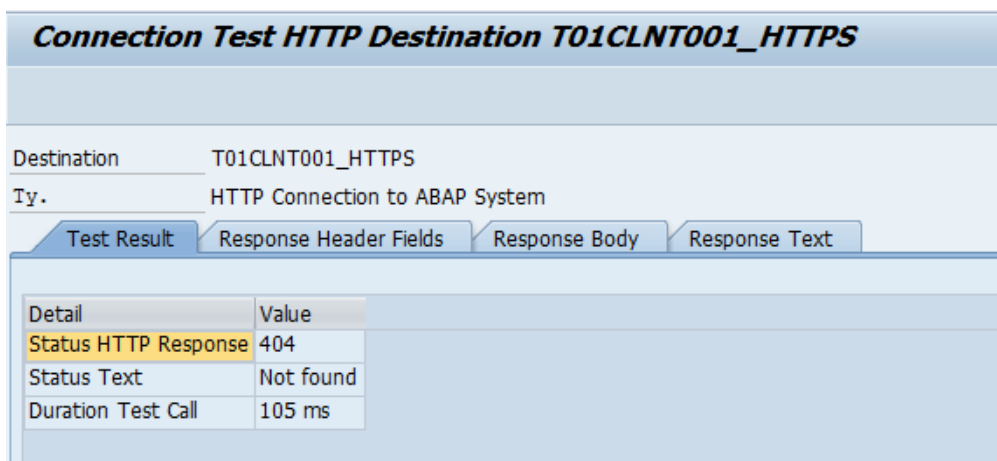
Connection Test HTTP Destination T01CLNT001_HTTPS

Destination T01CLNT001_HTTPS
Ty. HTTP Connection to ABAP System

Test Result | Response Header Fields | Response Body | Response Text

| Detail | Value |
|---|---|
| Status HTTP Response | 404 |
| Status Text | Not found |
| Duration Test Call | 105 ms |